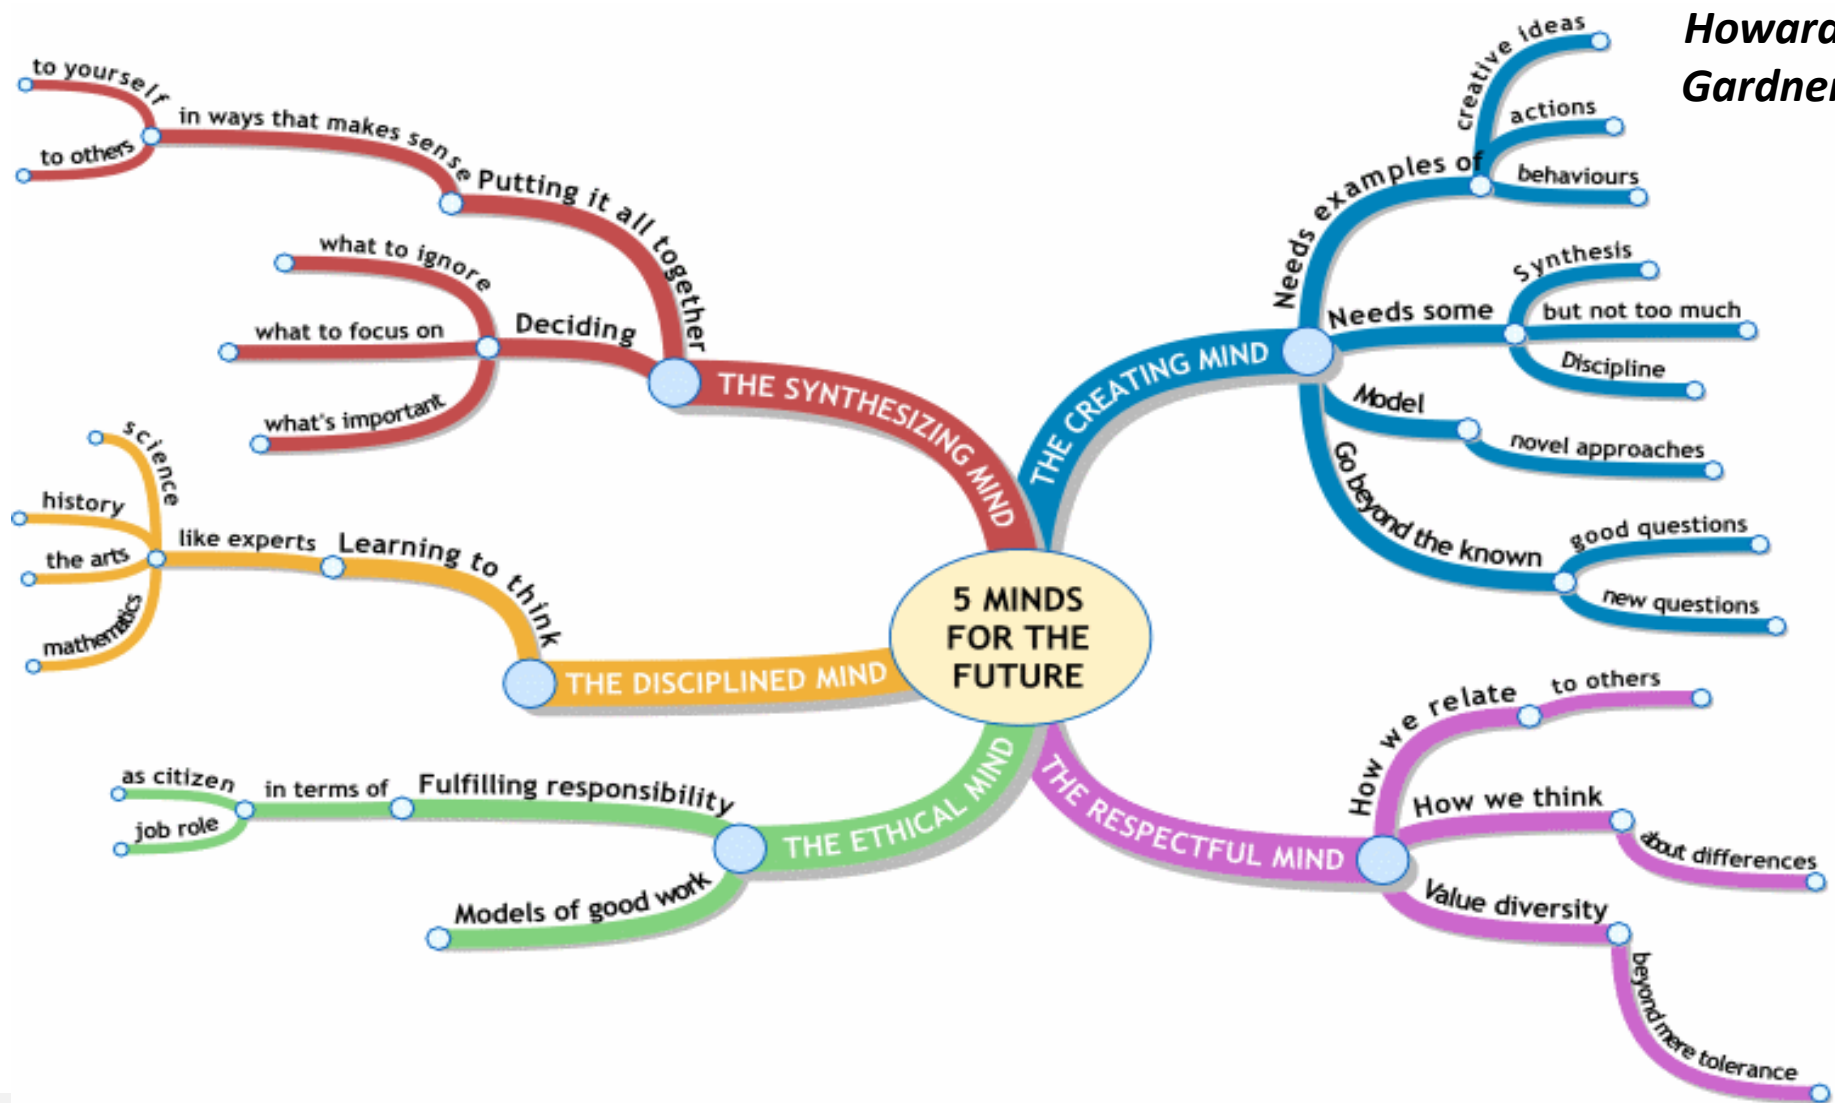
Howard Gardner

5 MINDS FOR THE FUTURE

THE SYNTHESIZING MIND
Putting it all together
in ways that makes sense
to yourself
to others
Deciding
what to ignore
what to focus on
what's important

THE DISCIPLINED MIND
Learning to think
like experts
science
history
the arts
mathematics

THE ETHICAL MIND
Fulfilling responsibility
in terms of
as citizen
job role
Models of good work

THE CREATING MIND
Needs examples of
creative ideas
actions
behaviours
Needs some
Synthesis
but not too much
Discipline
Model
novel approaches
Go beyond the known
good questions
new questions

THE RESPECTFUL MIND
How we relate
to others
How we think
about differences
Value diversity
beyond mere tolerance